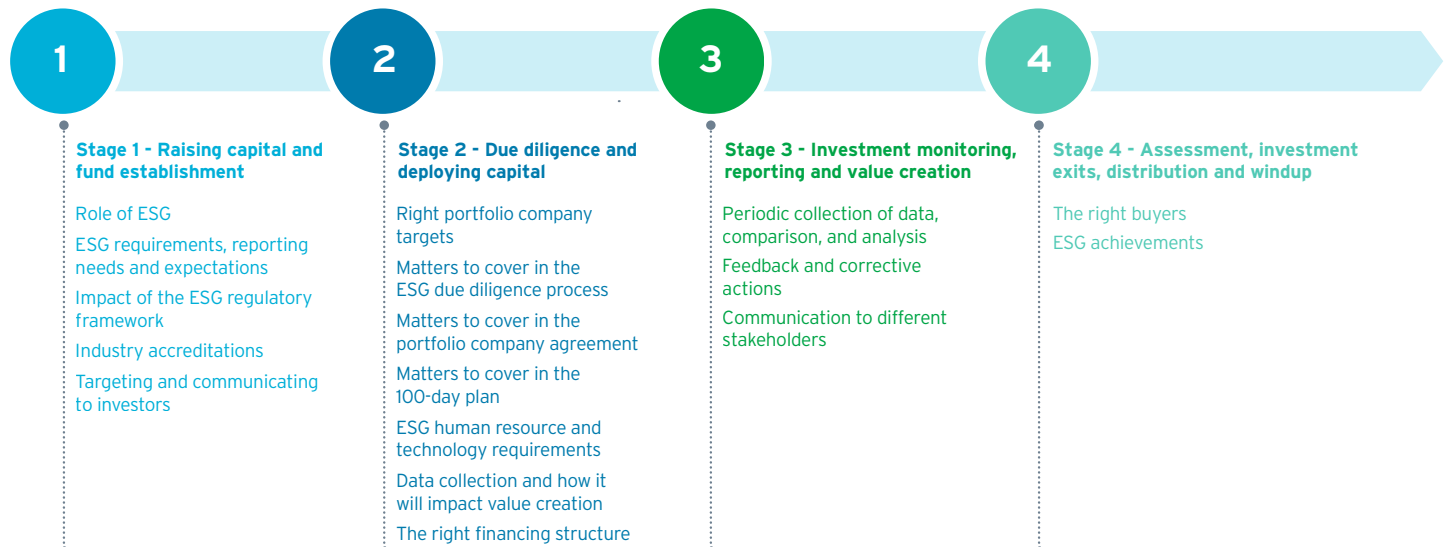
1

2

3

4

Stage 1 - Raising capital and fund establishment

Role of ESG

ESG requirements, reporting needs and expectations

Impact of the ESG regulatory framework

Industry accreditations

Targeting and communicating to investors

Stage 2 - Due diligence and deploying capital

Right portfolio company targets

Matters to cover in the ESG due diligence process

Matters to cover in the portfolio company agreement

Matters to cover in the 100-day plan

ESG human resource and technology requirements

Data collection and how it will impact value creation

The right financing structure

Stage 3 - Investment monitoring, reporting and value creation

Periodic collection of data, comparison, and analysis

Feedback and corrective actions

Communication to different stakeholders

Stage 4 - Assessment, investment exits, distribution and windup

The right buyers

ESG achievements